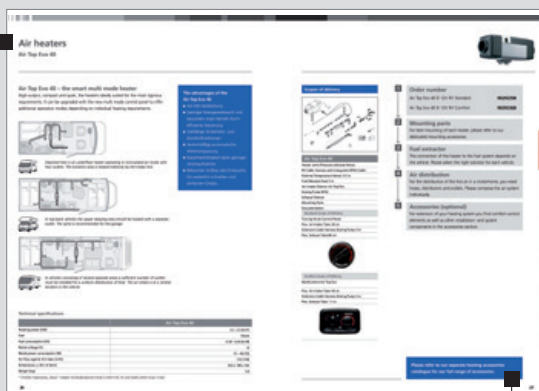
Air heaters

Air Top Evo 40

Air Top Evo 40 – the smart multi mode heater

The advantages of the Air Top Evo 40

Technical specifications

Air Top Evo 40

Scope of delivery

Air Top Evo 40

Order number

Mounting parts

Fuel extraction

Air distribution

Accessories (optional)

1

2

3

4

5

Please refer to our separate heating accessories catalogue for our full range of accessories.